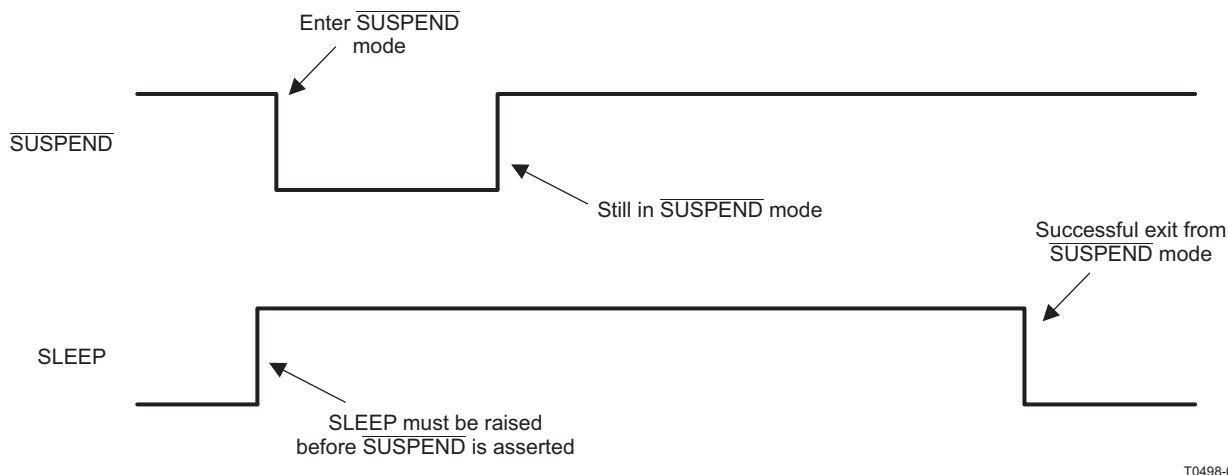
Enter $\overline{\text{SUSPEND}}$ mode

$\overline{\text{SUSPEND}}$

Still in $\overline{\text{SUSPEND}}$ mode

Successful exit from $\overline{\text{SUSPEND}}$ mode

SLEEP

SLEEP must be raised before $\overline{\text{SUSPEND}}$ is asserted

T0498-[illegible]